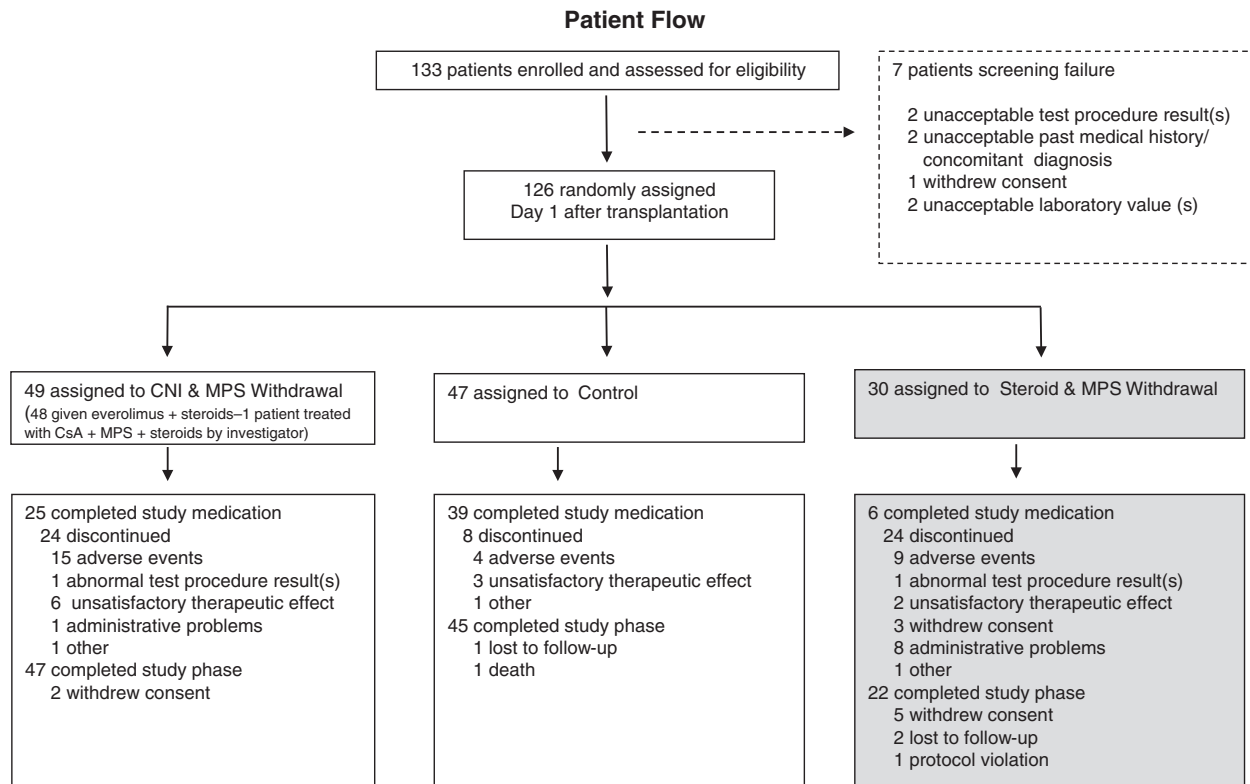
**Patient Flow**

133 patients enrolled and assessed for eligibility

7 patients screening failure

2 unacceptable test procedure result(s)
2 unacceptable past medical history/ concomitant diagnosis
1 withdrew consent
2 unacceptable laboratory value (s)

126 randomly assigned
Day 1 after transplantation

49 assigned to CNI & MPS Withdrawal
(48 given everolimus + steroids–1 patient treated with CsA + MPS + steroids by investigator)

25 completed study medication
24 discontinued
15 adverse events
1 abnormal test procedure result(s)
6 unsatisfactory therapeutic effect
1 administrative problems
1 other
47 completed study phase
2 withdrew consent

47 assigned to Control

39 completed study medication
8 discontinued
4 adverse events
3 unsatisfactory therapeutic effect
1 other
45 completed study phase
1 lost to follow-up
1 death

30 assigned to Steroid & MPS Withdrawal

6 completed study medication
24 discontinued
9 adverse events
1 abnormal test procedure result(s)
2 unsatisfactory therapeutic effect
3 withdrew consent
8 administrative problems
1 other
22 completed study phase
5 withdrew consent
2 lost to follow-up
1 protocol violation